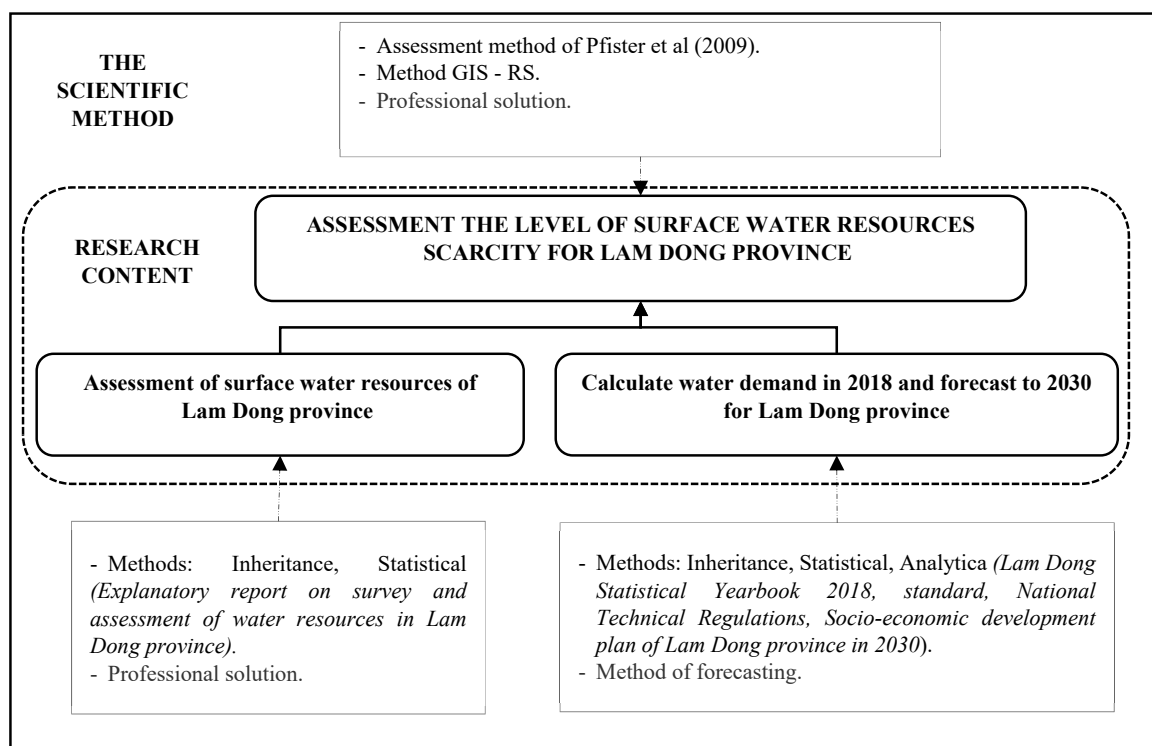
THE SCIENTIFIC METHOD

- Assessment method of Pfister et al (2009).
- Method GIS - RS.
- Professional solution.

RESEARCH CONTENT

ASSESSMENT THE LEVEL OF SURFACE WATER RESOURCES SCARCITY FOR LAM DONG PROVINCE

Assessment of surface water resources of Lam Dong province

Calculate water demand in 2018 and forecast to 2030 for Lam Dong province

- Methods: Inheritance, Statistical (Explanatory report on survey and assessment of water resources in Lam Dong province).
- Professional solution.

- Methods: Inheritance, Statistical, Analytica (Lam Dong Statistical Yearbook 2018, standard, National Technical Regulations, Socio-economic development plan of Lam Dong province in 2030).
- Method of forecasting.